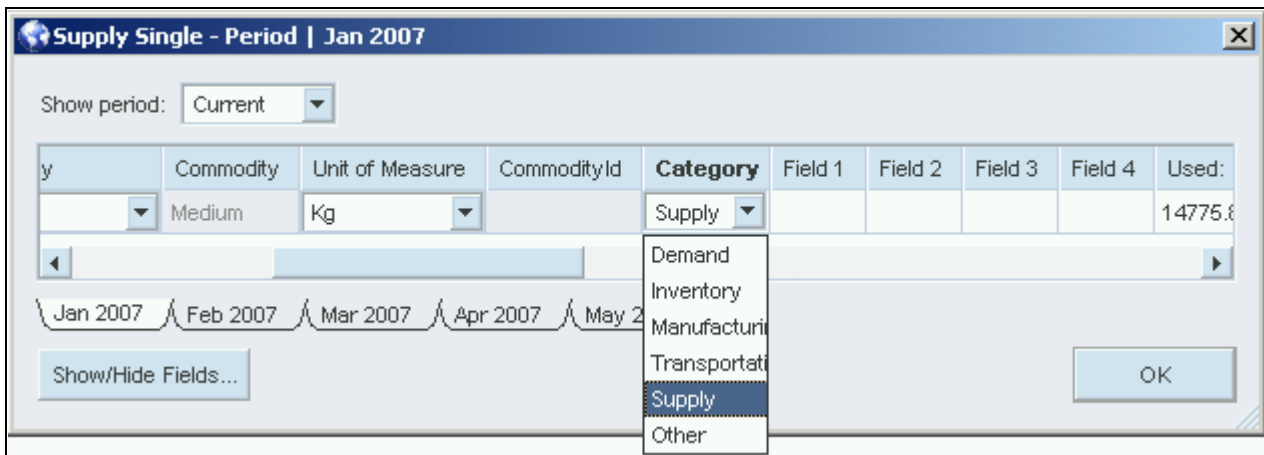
Supply Single - Period | Jan 2007

Show period: Current

| y | Commodity | Unit of Measure | CommodityId | Category | Field 1 | Field 2 | Field 3 | Field 4 | Used: |
|---|---|---|---|---|---|---|---|---|---|
| | Medium | Kg | | Supply | | | | | 14775.8 |

Demand
Inventory
Manufacturi
Transportati
Supply
Other

Jan 2007 Feb 2007 Mar 2007 Apr 2007 May 2

Show/Hide Fields...

OK